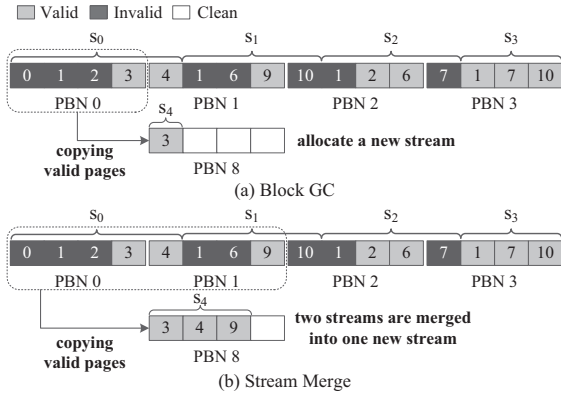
Valid Invalid Clean

$s_0$ $s_1$ $s_2$ $s_3$

0 1 2 3 4 1 6 9 10 1 2 6 7 1 7 10

PBN 0 PBN 1 PBN 2 PBN 3

$s_4$

3

copying valid pages

PBN 8

allocate a new stream

(a) Block GC

$s_0$ $s_1$ $s_2$ $s_3$

0 1 2 3 4 1 6 9 10 1 2 6 7 1 7 10

PBN 0 PBN 1 PBN 2 PBN 3

$s_4$

3 4 9

copying valid pages

PBN 8

two streams are merged into one new stream

(b) Stream Merge